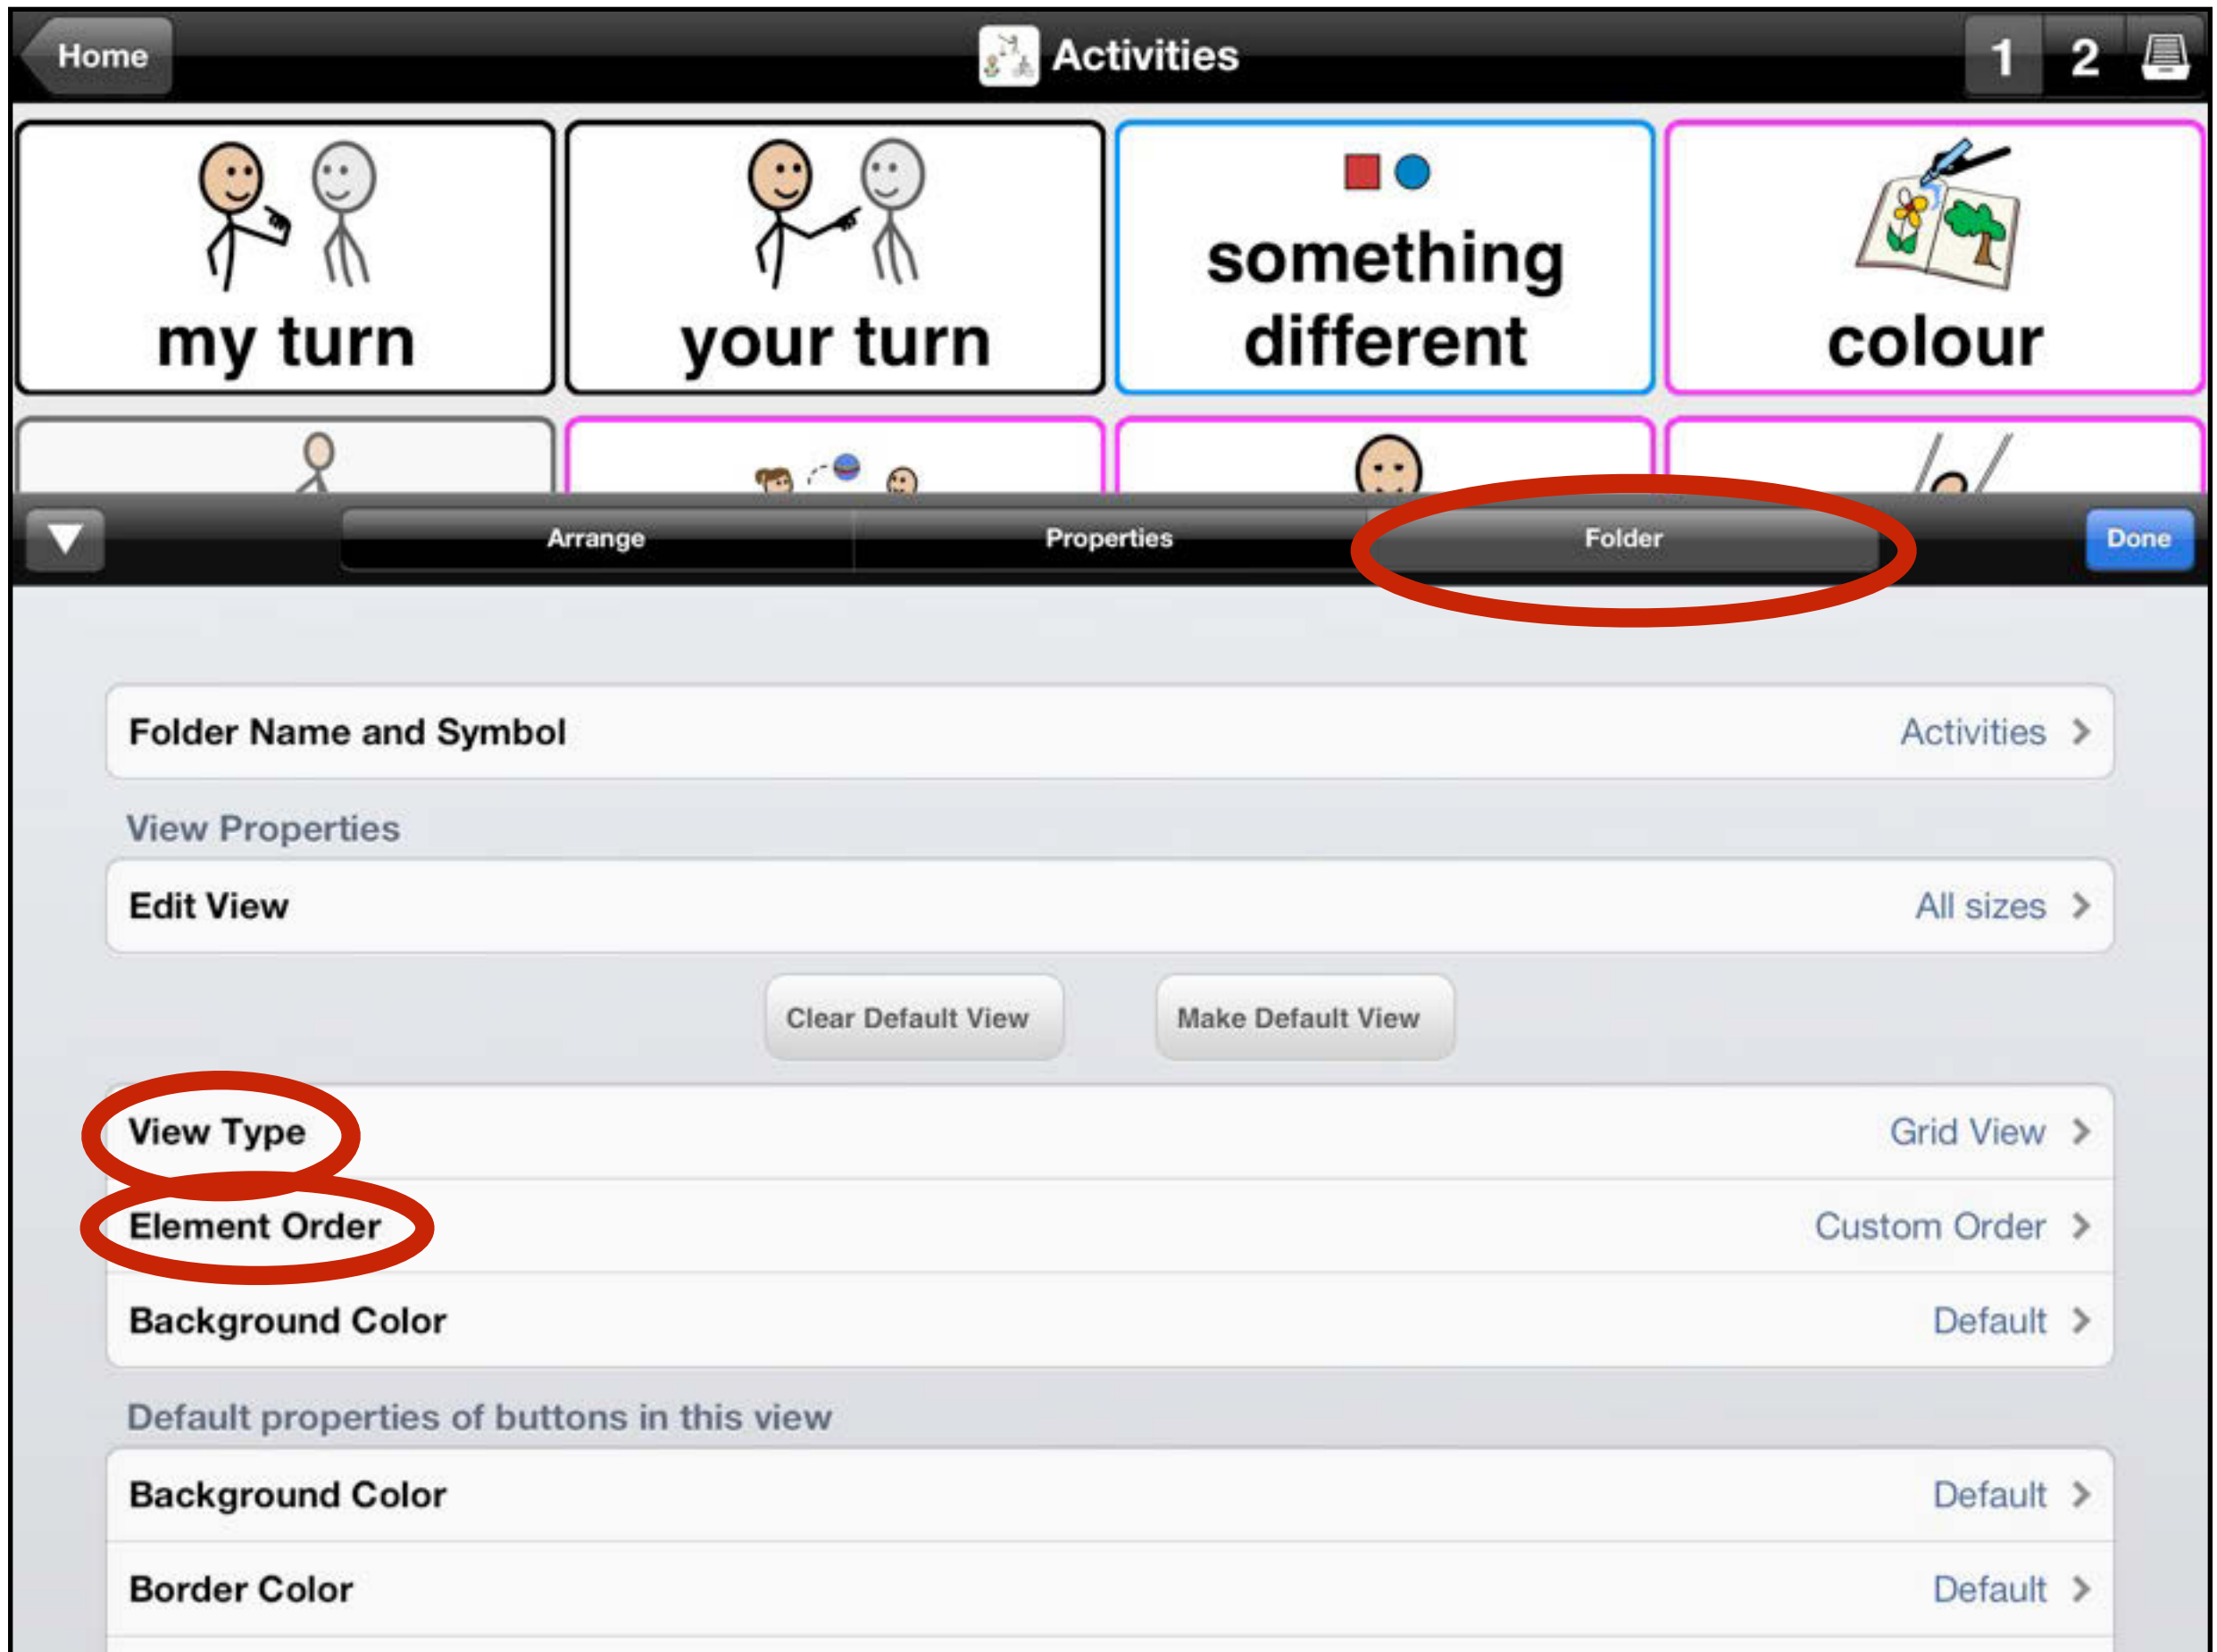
Home

Activities

1 2

my turn

your turn

something different

colour

Arrange Properties Folder Done

Folder Name and Symbol Activities >

View Properties

Edit View All sizes >

Clear Default View Make Default View

View Type Grid View >

Element Order Custom Order >

Background Color Default >

Default properties of buttons in this view

Background Color Default >

Border Color Default >